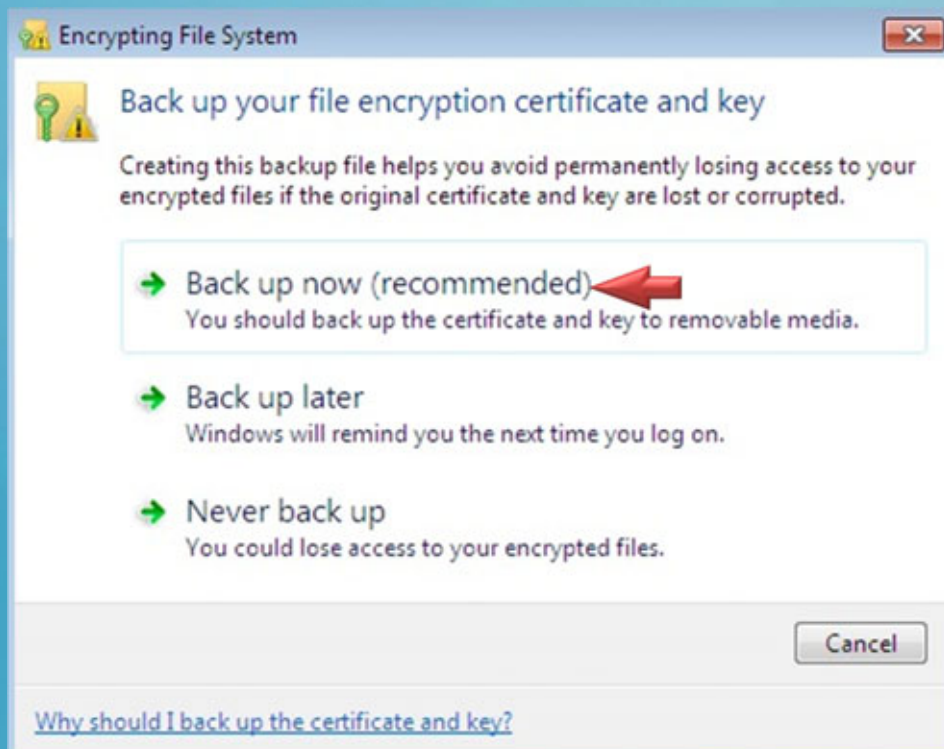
Encrypting File System

Back up your file encryption certificate and key

Creating this backup file helps you avoid permanently losing access to your encrypted files if the original certificate and key are lost or corrupted.

Back up now (recommended)
You should back up the certificate and key to removable media.

Back up later
Windows will remind you the next time you log on.

Never back up
You could lose access to your encrypted files.

Cancel

Why should I back up the certificate and key?